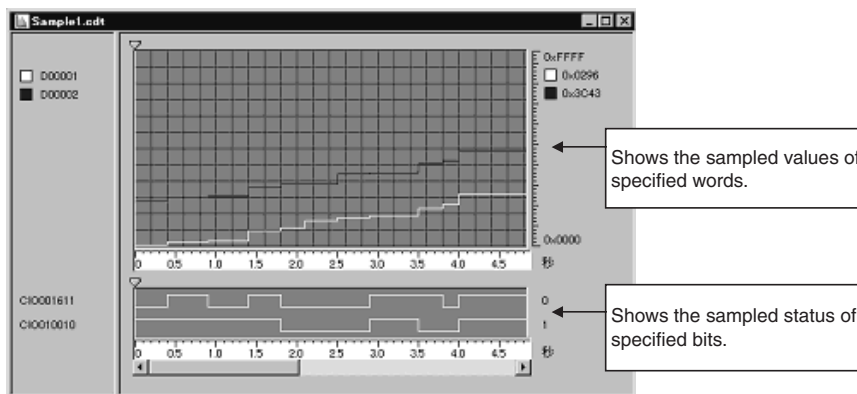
Sample1.cdt

D00001
D00002

0xFFFF
0x0296
0x3C43

0x0000

0 0.5 1.0 1.5 2.0 2.5 3.0 3.5 4.0 4.5 秒

Shows the sampled values of specified words.

CIO001611
CIO010010

0
1

0 0.5 1.0 1.5 2.0 2.5 3.0 3.5 4.0 4.5 秒

Shows the sampled status of specified bits.